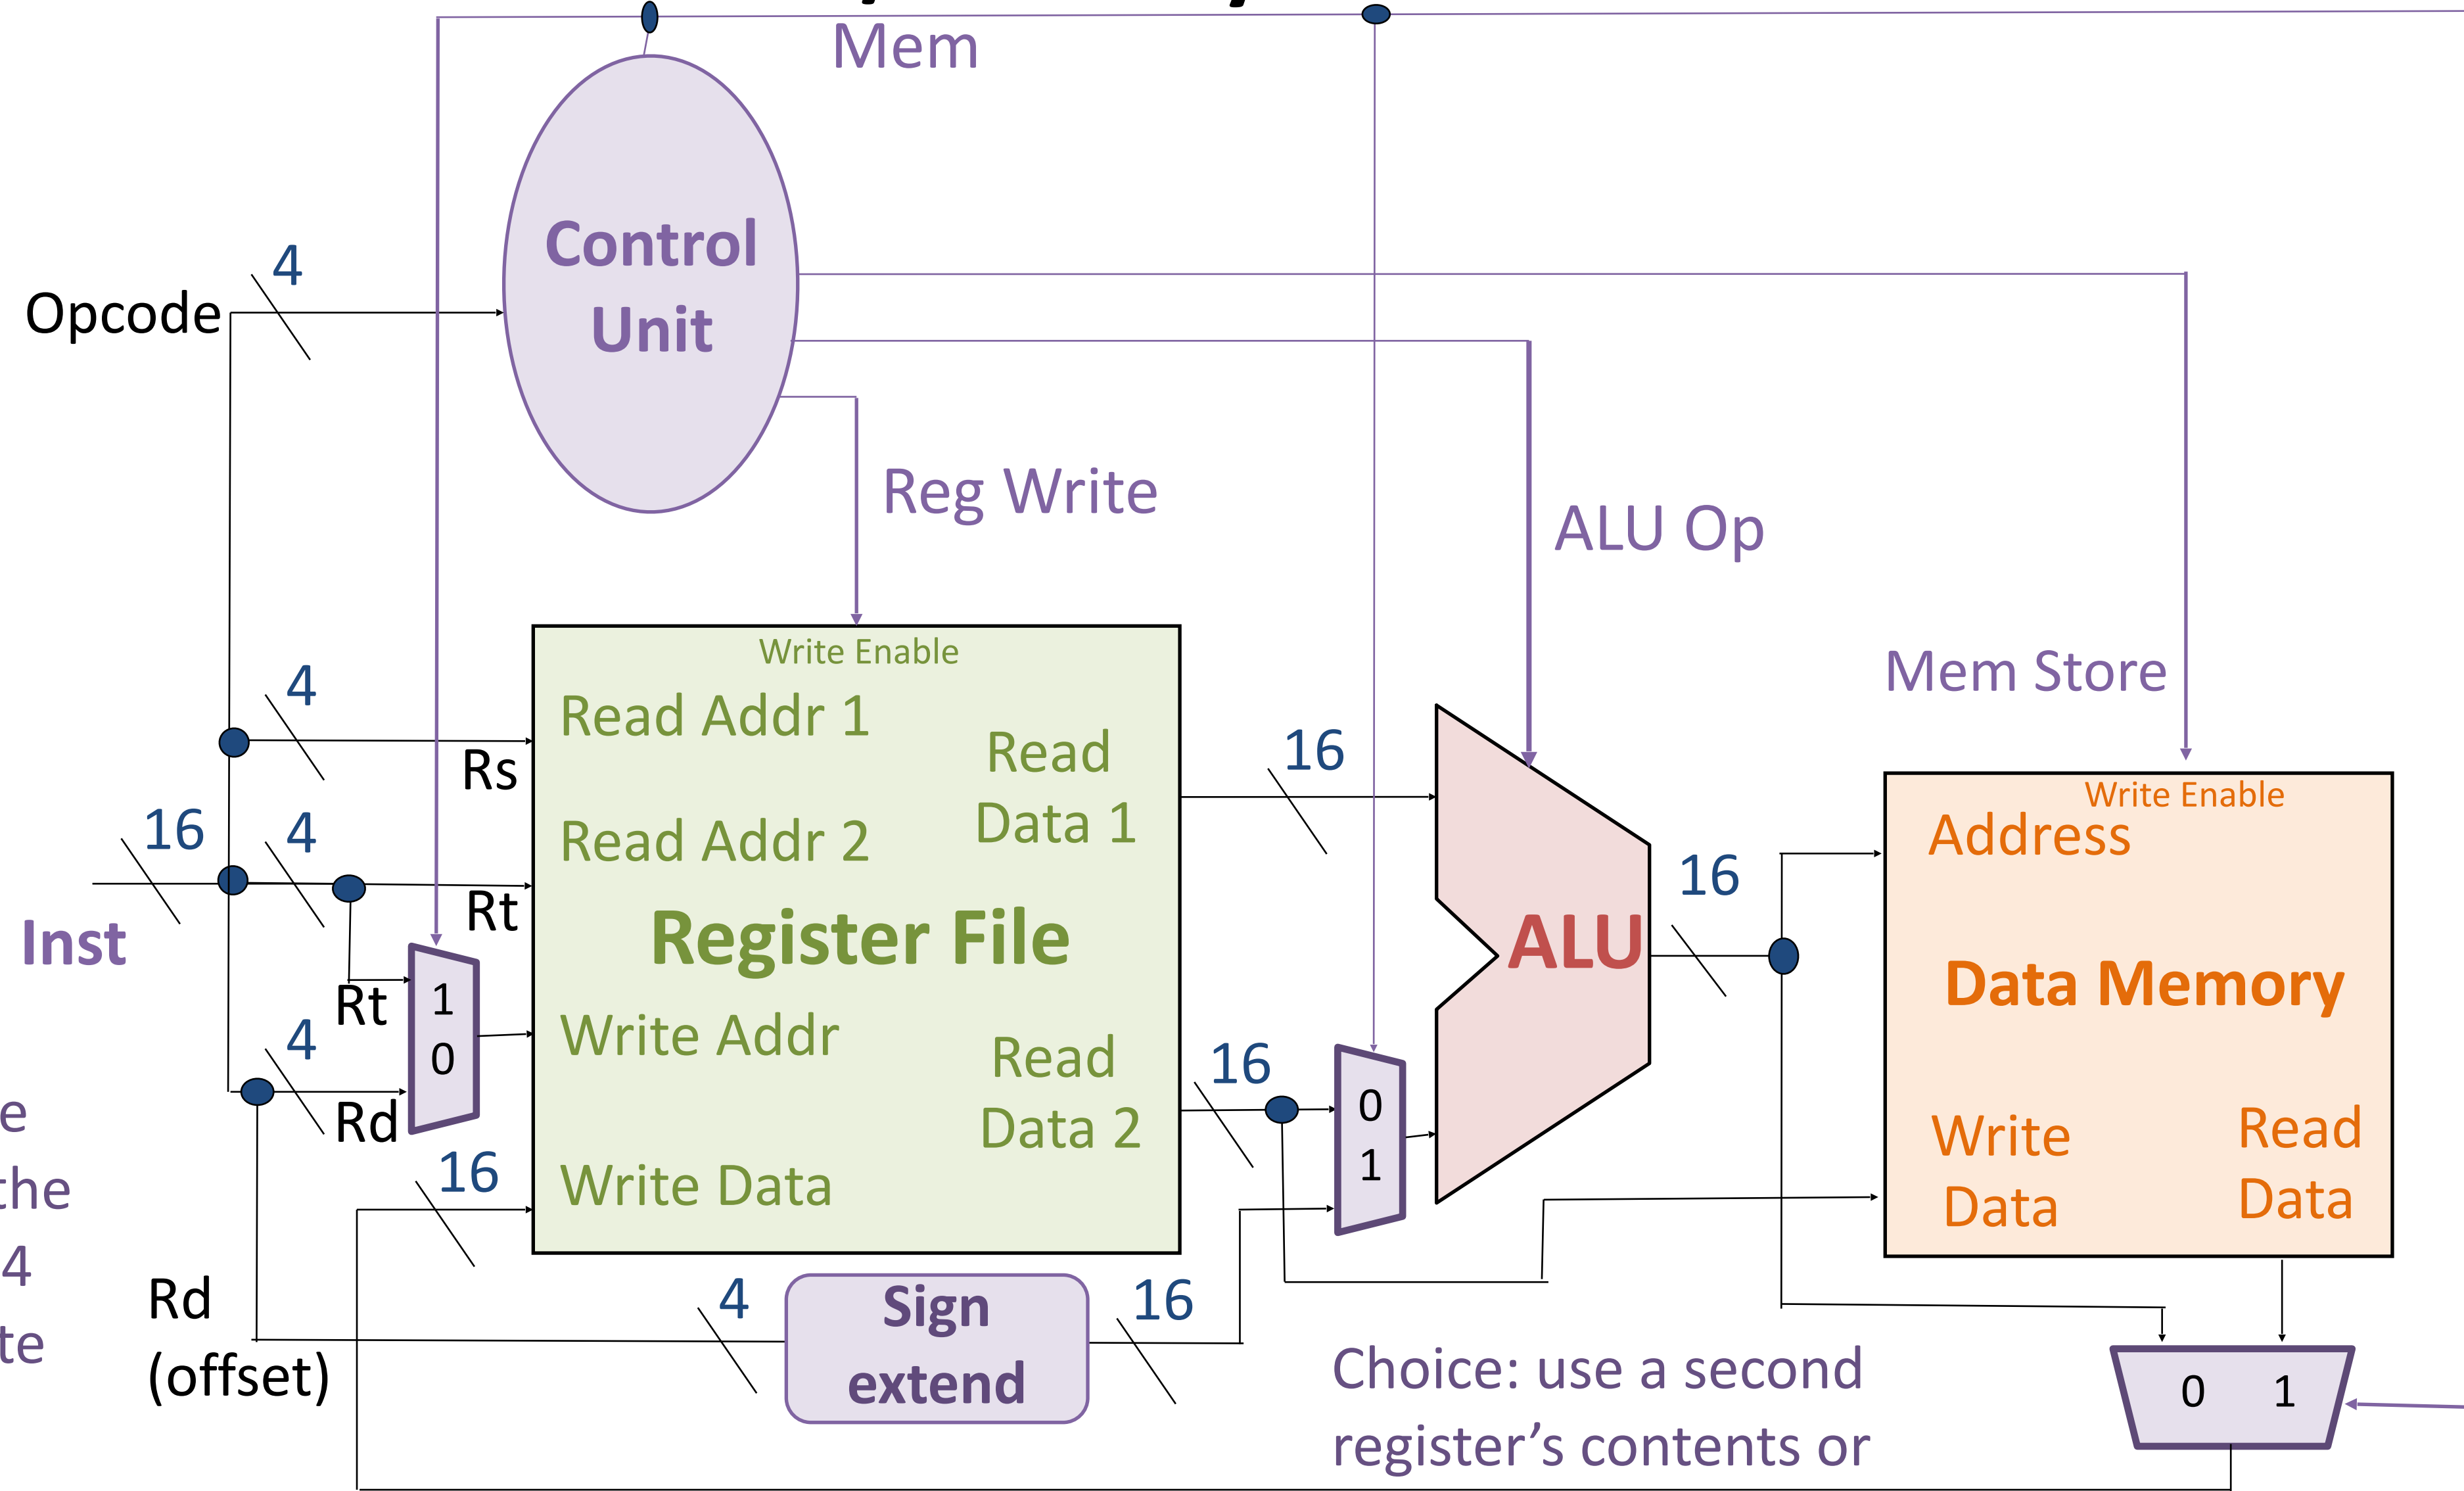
Mem

Control Unit

4

Opcode

Reg Write

ALU Op

Mem Store

Write Enable

Read Addr 1

Read Data 1

4

Rs

16

16

4

Read Addr 2

Inst

Rt

Register File

ALU

16

Write Enable

Address

Data Memory

Rt

1

0

4

Write Addr

Read Data 2

16

0

1

e

Rd

the

16

Write Data

Write Data

Read Data

4

Rd (offset)

te

4

Sign extend

16

Choice: use a second register's contents or

0 1